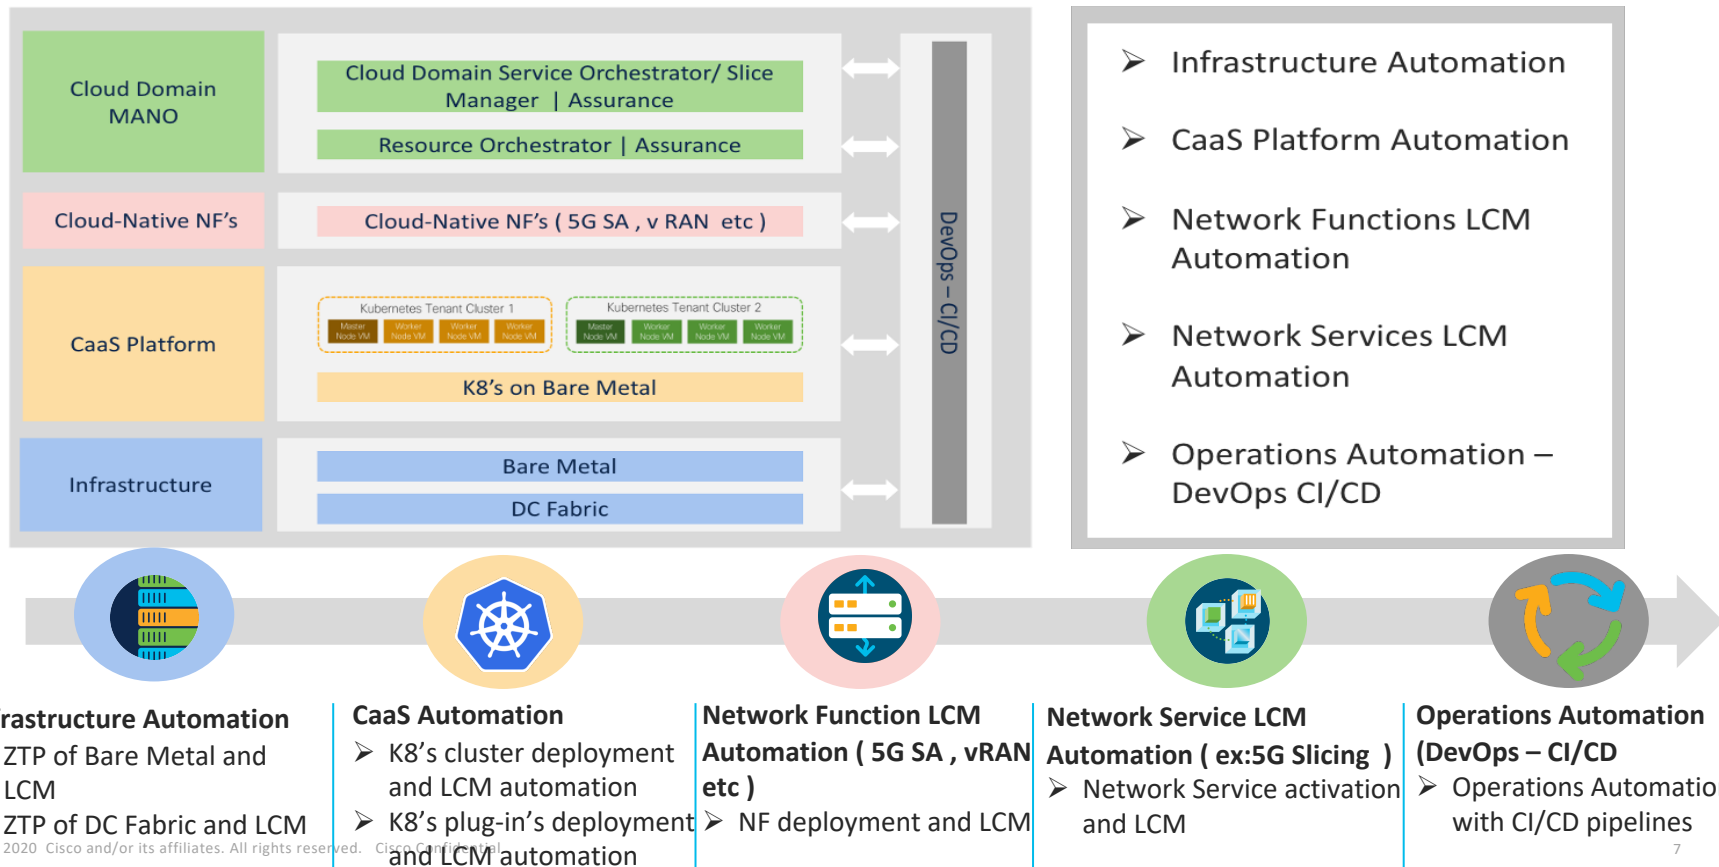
Cloud Domain MANO

Cloud Domain Service Orchestrator/ Slice Manager | Assurance

Resource Orchestrator | Assurance

Cloud-Native NF's

Cloud-Native NF's ( 5G SA , v RAN etc )

CaaS Platform

Kubernetes Tenant Cluster 1

Master Node VM | Worker Node VM | Worker Node VM | Worker Node VM

Kubernetes Tenant Cluster 2

Master Node VM | Worker Node VM | Worker Node VM | Worker Node VM

K8's on Bare Metal

Infrastructure

Bare Metal

DC Fabric

DevOps – CI/CD

➢ Infrastructure Automation

➢ CaaS Platform Automation

➢ Network Functions LCM Automation

➢ Network Services LCM Automation

➢ Operations Automation – DevOps CI/CD

rastructure Automation
ZTP of Bare Metal and LCM
ZTP of DC Fabric and LCM

CaaS Automation
➢ K8's cluster deployment and LCM automation
➢ K8's plug-in's deployment and LCM automation

Network Function LCM Automation ( 5G SA , vRAN etc )
➢ NF deployment and LCM

Network Service LCM Automation ( ex:5G Slicing )
➢ Network Service activation and LCM

Operations Automation (DevOps – CI/CD
➢ Operations Automatio with CI/CD pipelines

2020 Cisco and/or its affiliates. All rights reserved. Cisco Confidential

7